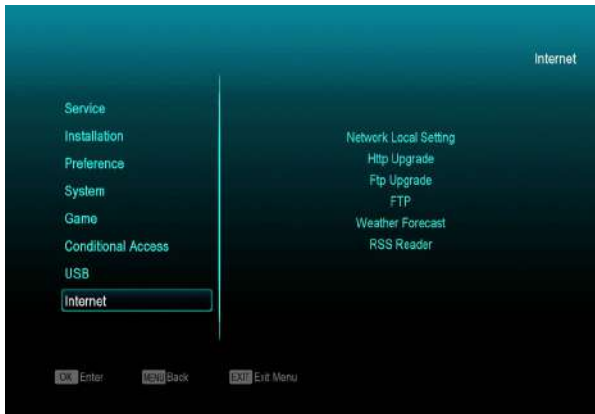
Internet

Service
Installation
Preference
System
Game
Conditional Access
USB
Internet

Network Local Setting
Http Upgrade
Ftp Upgrade
FTP
Weather Forecast
RSS Reader

OK Enter MENU Back EXIT Exit Menu